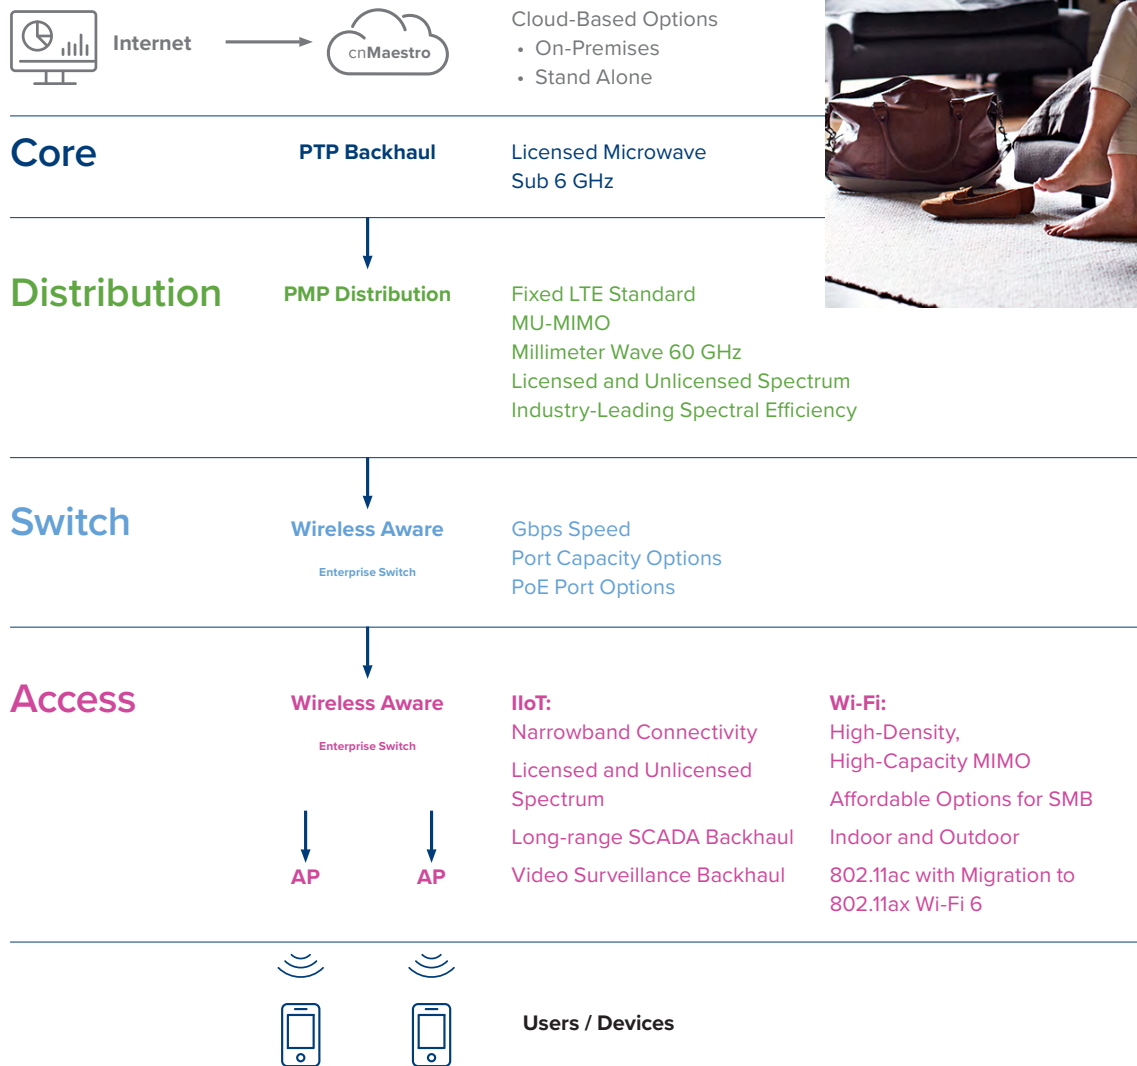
Internet

cnMaestro

Cloud-Based Options
• On-Premises
• Stand Alone

Core

PTP Backhaul

Licensed Microwave
Sub 6 GHz

Distribution

PMP Distribution

Fixed LTE Standard
MU-MIMO
Millimeter Wave 60 GHz
Licensed and Unlicensed Spectrum
Industry-Leading Spectral Efficiency

Switch

Wireless Aware
Enterprise Switch

Gbps Speed
Port Capacity Options
PoE Port Options

Access

Wireless Aware
Enterprise Switch

AP AP

IIoT:
Narrowband Connectivity
Licensed and Unlicensed Spectrum
Long-range SCADA Backhaul
Video Surveillance Backhaul

Wi-Fi:
High-Density, High-Capacity MIMO
Affordable Options for SMB
Indoor and Outdoor
802.11ac with Migration to 802.11ax Wi-Fi 6

Users / Devices